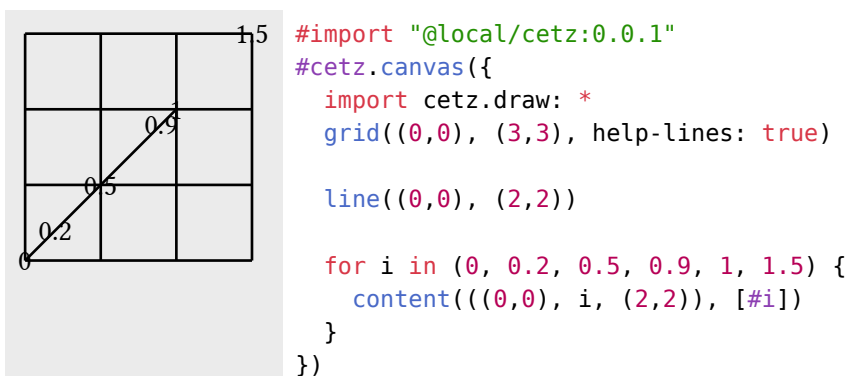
1.5
1
0.9
0.5
0.2
0

#import "@local/cetz:0.0.1"
#cetz.canvas({
  import cetz.draw: *
  grid((0,0), (3,3), help-lines: true)

  line((0,0), (2,2))

  for i in (0, 0.2, 0.5, 0.9, 1, 1.5) {
    content(((0,0), i, (2,2)), [#i])
  }
})